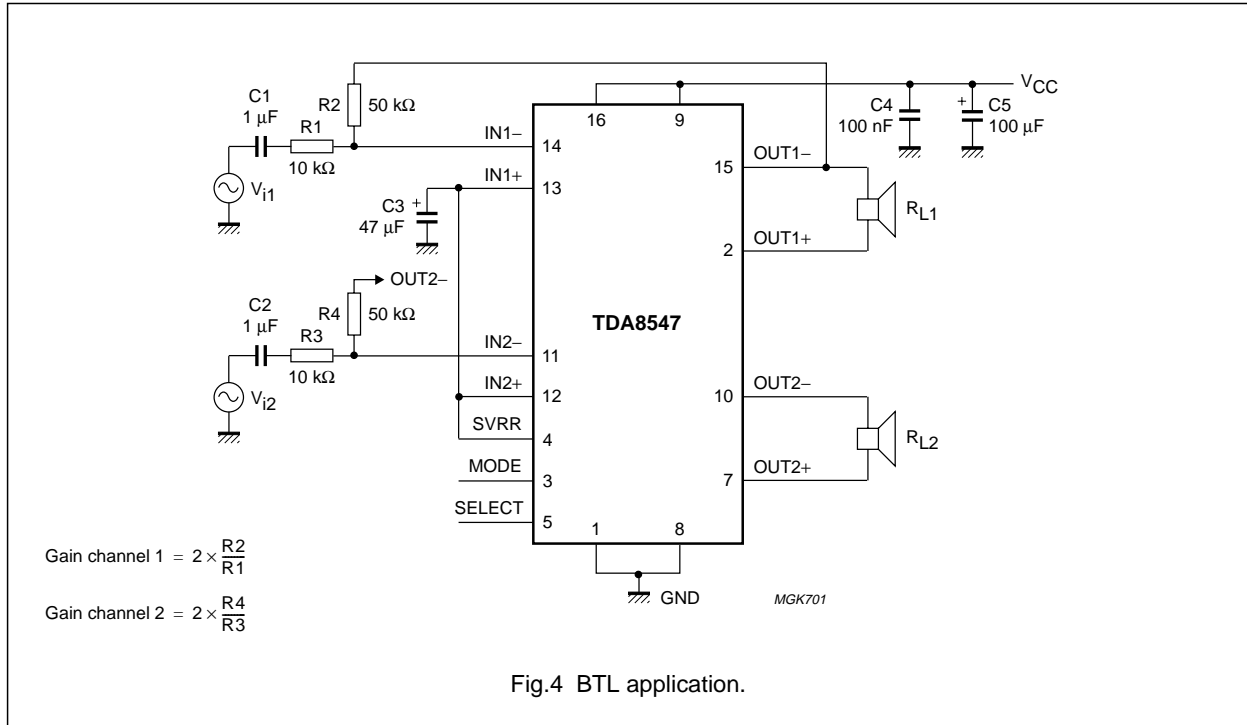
C1
1 μF
R1
10 kΩ
$V_{i1}$
R2
50 kΩ
IN1–
14
IN1+
13
C3
47 μF
16
9
$V_{CC}$
C4
100 nF
C5
100 μF
15
OUT1–
2
OUT1+
$R_{L1}$
OUT2–
C2
1 μF
R4
50 kΩ
R3
10 kΩ
$V_{i2}$
IN2–
11
IN2+
12
SVRR
4
MODE
3
SELECT
5
TDA8547
10
OUT2–
7
OUT2+
$R_{L2}$
1
8
GND
MGK701

Gain channel 1 $= 2 \times \frac{R2}{R1}$

Gain channel 2 $= 2 \times \frac{R4}{R3}$

Fig.4 BTL application.